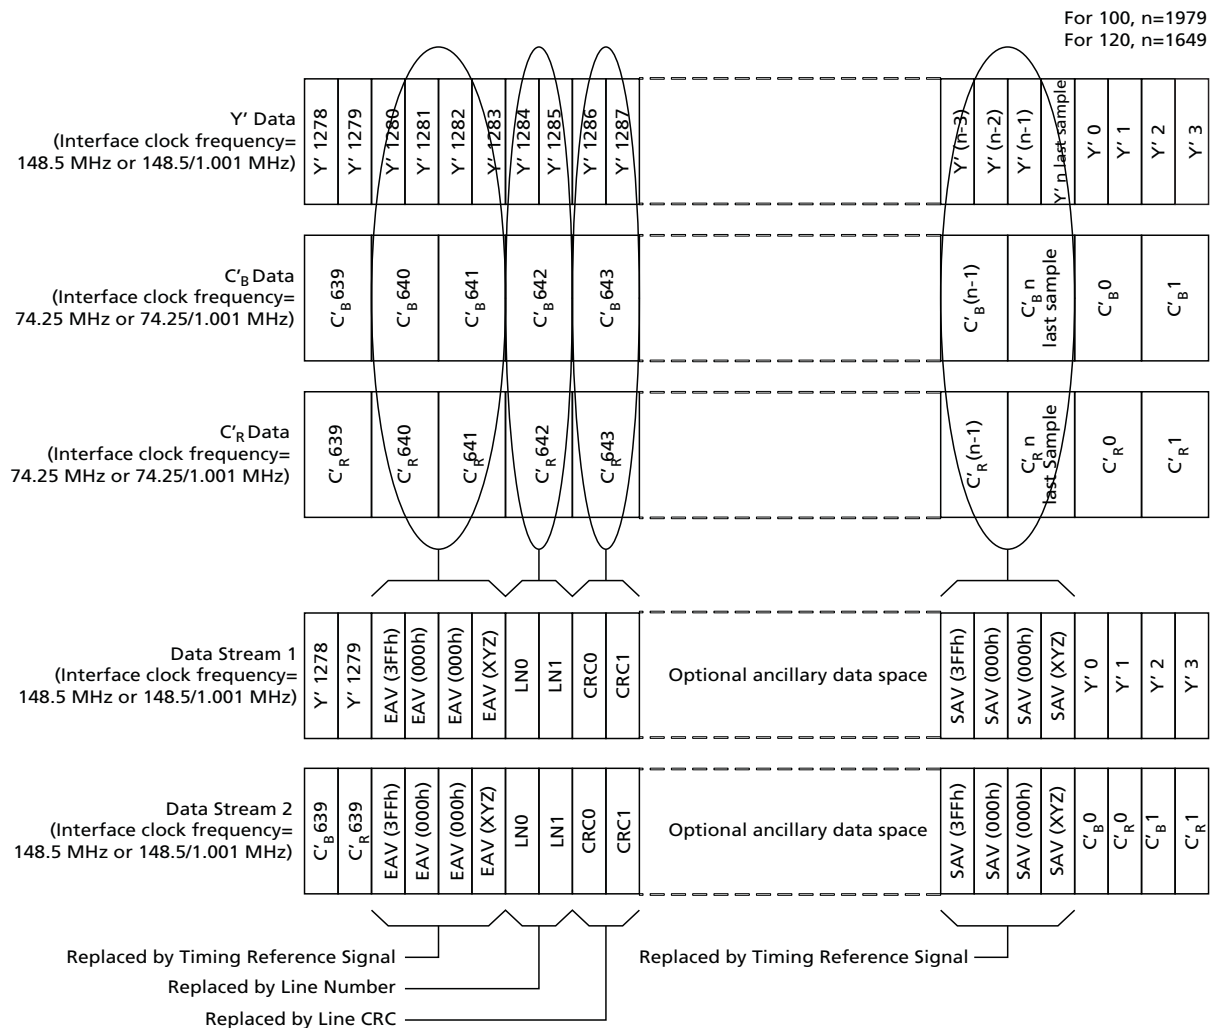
For 100, n=1979
For 120, n=1649

Y' Data
(Interface clock frequency=
148.5 MHz or 148.5/1.001 MHz)

| Y' 1278 | Y' 1279 | Y' 1280 | Y' 1281 | Y' 1282 | Y' 1283 | Y' 1284 | Y' 1285 | Y' 1286 | Y' 1287 | | Y' (n-3) | Y' (n-2) | Y' (n-1) | Y' n last sample | Y' 0 | Y' 1 | Y' 2 | Y' 3 |
|---|---|---|---|---|---|---|---|---|---|---|---|---|---|---|---|---|---|---|

$C'_B$ Data
(Interface clock frequency=
74.25 MHz or 74.25/1.001 MHz)

| $C'_B$639 | $C'_B$640 | $C'_B$641 | $C'_B$642 | $C'_B$643 | | $C'_B$(n-1) | $C'_B$ n last sample | $C'_B$0 | $C'_B$1 |
|---|---|---|---|---|---|---|---|---|---|

$C'_R$ Data
(Interface clock frequency=
74.25 MHz or 74.25/1.001 MHz)

| $C'_R$639 | $C'_R$640 | $C'_R$641 | $C'_R$642 | $C'_R$643 | | $C'_R$(n-1) | $C'_R$ n last Sample | $C'_R$0 | $C'_R$1 |
|---|---|---|---|---|---|---|---|---|---|

Data Stream 1
(Interface clock frequency=
148.5 MHz or 148.5/1.001 MHz)

| Y' 1278 | Y' 1279 | EAV (3FFh) | EAV (000h) | EAV (000h) | EAV (XYZ) | LN0 | LN1 | CRC0 | CRC1 | Optional ancillary data space | SAV (3FFh) | SAV (000h) | SAV (000h) | SAV (XYZ) | Y' 0 | Y' 1 | Y' 2 | Y' 3 |
|---|---|---|---|---|---|---|---|---|---|---|---|---|---|---|---|---|---|---|

Data Stream 2
(Interface clock frequency=
148.5 MHz or 148.5/1.001 MHz)

| $C'_B$639 | $C'_R$639 | EAV (3FFh) | EAV (000h) | EAV (000h) | EAV (XYZ) | LN0 | LN1 | CRC0 | CRC1 | Optional ancillary data space | SAV (3FFh) | SAV (000h) | SAV (000h) | SAV (XYZ) | $C'_B$0 | $C'_R$0 | $C'_B$1 | $C'_R$1 |
|---|---|---|---|---|---|---|---|---|---|---|---|---|---|---|---|---|---|---|

Replaced by Timing Reference Signal
Replaced by Line Number
Replaced by Line CRC
Replaced by Timing Reference Signal